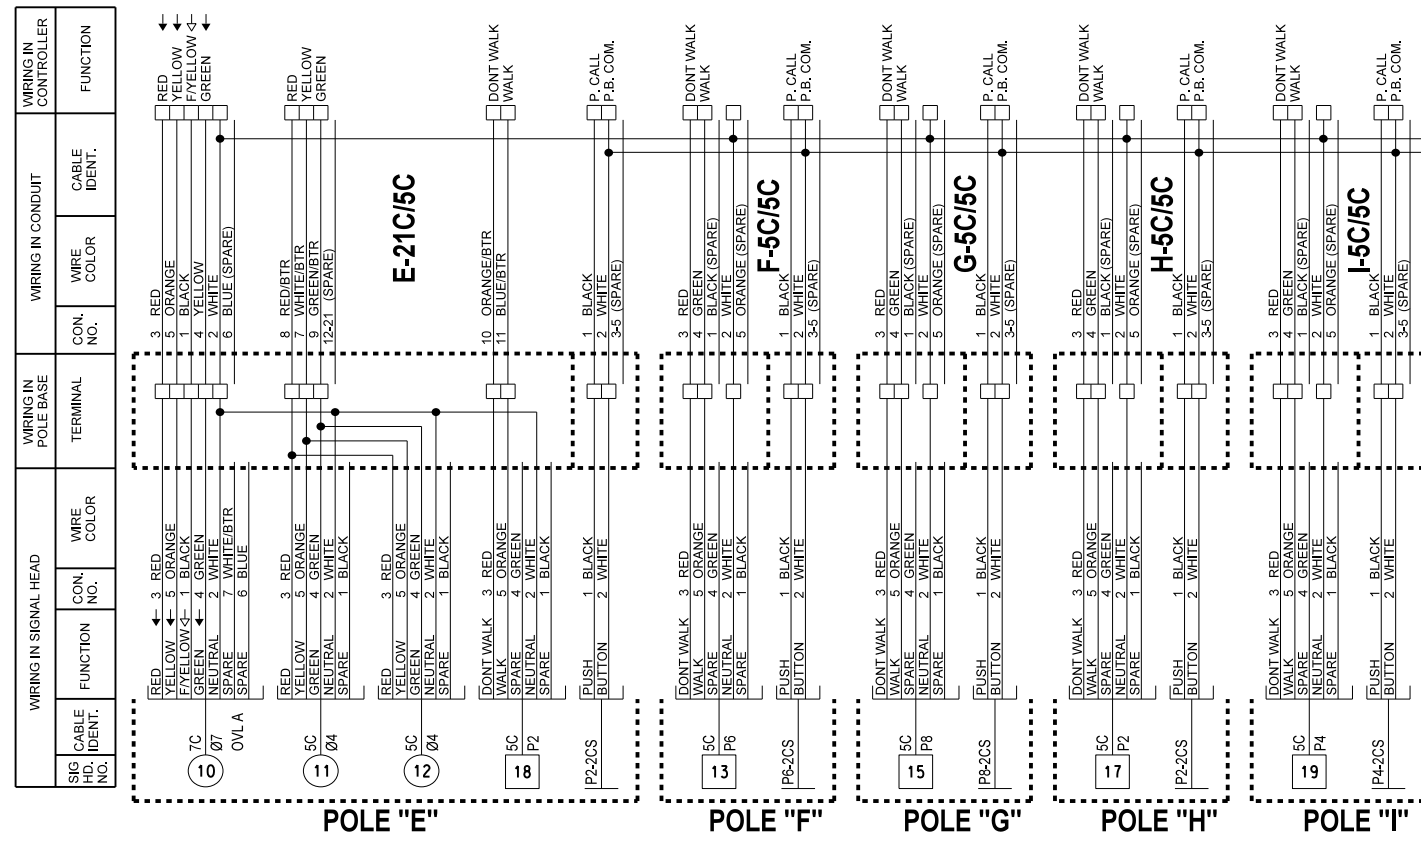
WIRING IN CONTROLLER
FUNCTION
WIRING IN CONDUIT
CABLE IDENT.
WIRE COLOR
CON. NO.
WIRING IN POLE BASE
TERMINAL
WIRING IN SIGNAL HEAD
WIRE COLOR
CON. NO.
FUNCTION
CABLE IDENT.
SIG HD. NO.

RED
YELLOW
F/YELLOW
GREEN

3 RED
5 ORANGE
1 BLACK
4 YELLOW
2 WHITE
6 BLUE (SPARE)

RED
YELLOW
GREEN

8 RED/BTR
7 WHITE/BTR
9 GREEN/BTR
12-21 (SPARE)

E-21C/5C

DONT WALK
WALK

10 ORANGE/BTR
11 BLUE/BTR

P. CALL
P.B. COM.

1 BLACK
2 WHITE
3-5 (SPARE)

3 RED
5 ORANGE
1 BLACK
4 GREEN
2 WHITE
7 WHITE/BTR
6 BLUE

RED
YELLOW
F/YELLOW
GREEN
NEUTRAL
SPARE
SPARE

7C
Ø7
OVL A
10

3 RED
5 ORANGE
4 GREEN
2 WHITE
1 BLACK

RED
YELLOW
GREEN
NEUTRAL
SPARE

5C
Ø4
11

3 RED
5 ORANGE
4 GREEN
2 WHITE
1 BLACK

RED
YELLOW
GREEN
NEUTRAL
SPARE

5C
Ø4
12

3 RED
5 ORANGE
4 GREEN
2 WHITE
1 BLACK

DONT WALK
WALK
SPARE
NEUTRAL
SPARE

5C
P2
18

1 BLACK
2 WHITE

PUSH
BUTTON

P2-2CS

POLE "E"

DONT WALK
WALK

3 RED
4 GREEN
1 BLACK (SPARE)
2 WHITE
5 ORANGE (SPARE)

F-5C/5C

P. CALL
P.B. COM.

1 BLACK
2 WHITE
3-5 (SPARE)

3 RED
5 ORANGE
4 GREEN
2 WHITE
1 BLACK

DONT WALK
WALK
SPARE
NEUTRAL
SPARE

5C
P6
13

1 BLACK
2 WHITE

PUSH
BUTTON

P6-2CS

POLE "F"

DONT WALK
WALK

3 RED
4 GREEN
1 BLACK (SPARE)
2 WHITE
5 ORANGE (SPARE)

G-5C/5C

P. CALL
P.B. COM.

1 BLACK
2 WHITE
3-5 (SPARE)

3 RED
5 ORANGE
4 GREEN
2 WHITE
1 BLACK

DONT WALK
WALK
SPARE
NEUTRAL
SPARE

5C
P8
15

1 BLACK
2 WHITE

PUSH
BUTTON

P8-2CS

POLE "G"

DONT WALK
WALK

3 RED
4 GREEN
1 BLACK (SPARE)
2 WHITE
5 ORANGE (SPARE)

H-5C/5C

P. CALL
P.B. COM.

1 BLACK
2 WHITE
3-5 (SPARE)

3 RED
5 ORANGE
4 GREEN
2 WHITE
1 BLACK

DONT WALK
WALK
SPARE
NEUTRAL
SPARE

5C
P2
17

1 BLACK
2 WHITE

PUSH
BUTTON

P2-2CS

POLE "H"

DONT WALK
WALK

3 RED
4 GREEN
1 BLACK (SPARE)
2 WHITE
5 ORANGE (SPARE)

I-5C/5C

P. CALL
P.B. COM.

1 BLACK
2 WHITE
3-5 (SPARE)

3 RED
5 ORANGE
4 GREEN
2 WHITE
1 BLACK

DONT WALK
WALK
SPARE
NEUTRAL
SPARE

5C
P4
19

1 BLACK
2 WHITE

PUSH
BUTTON

P4-2CS

POLE "I"